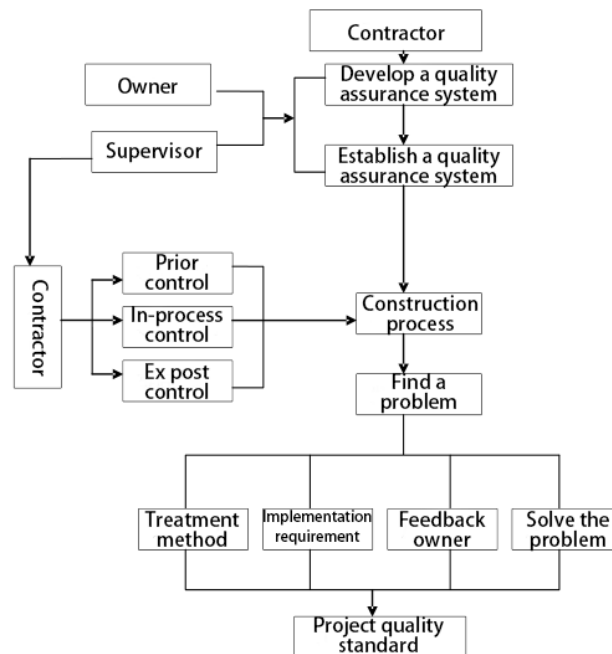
Contractor

Develop a quality assurance system

Owner

Supervisor

Establish a quality assurance system

Contractor

Prior control

In-process control

Ex post control

Construction process

Find a problem

Treatment method

Implementation requirement

Feedback owner

Solve the problem

Project quality standard